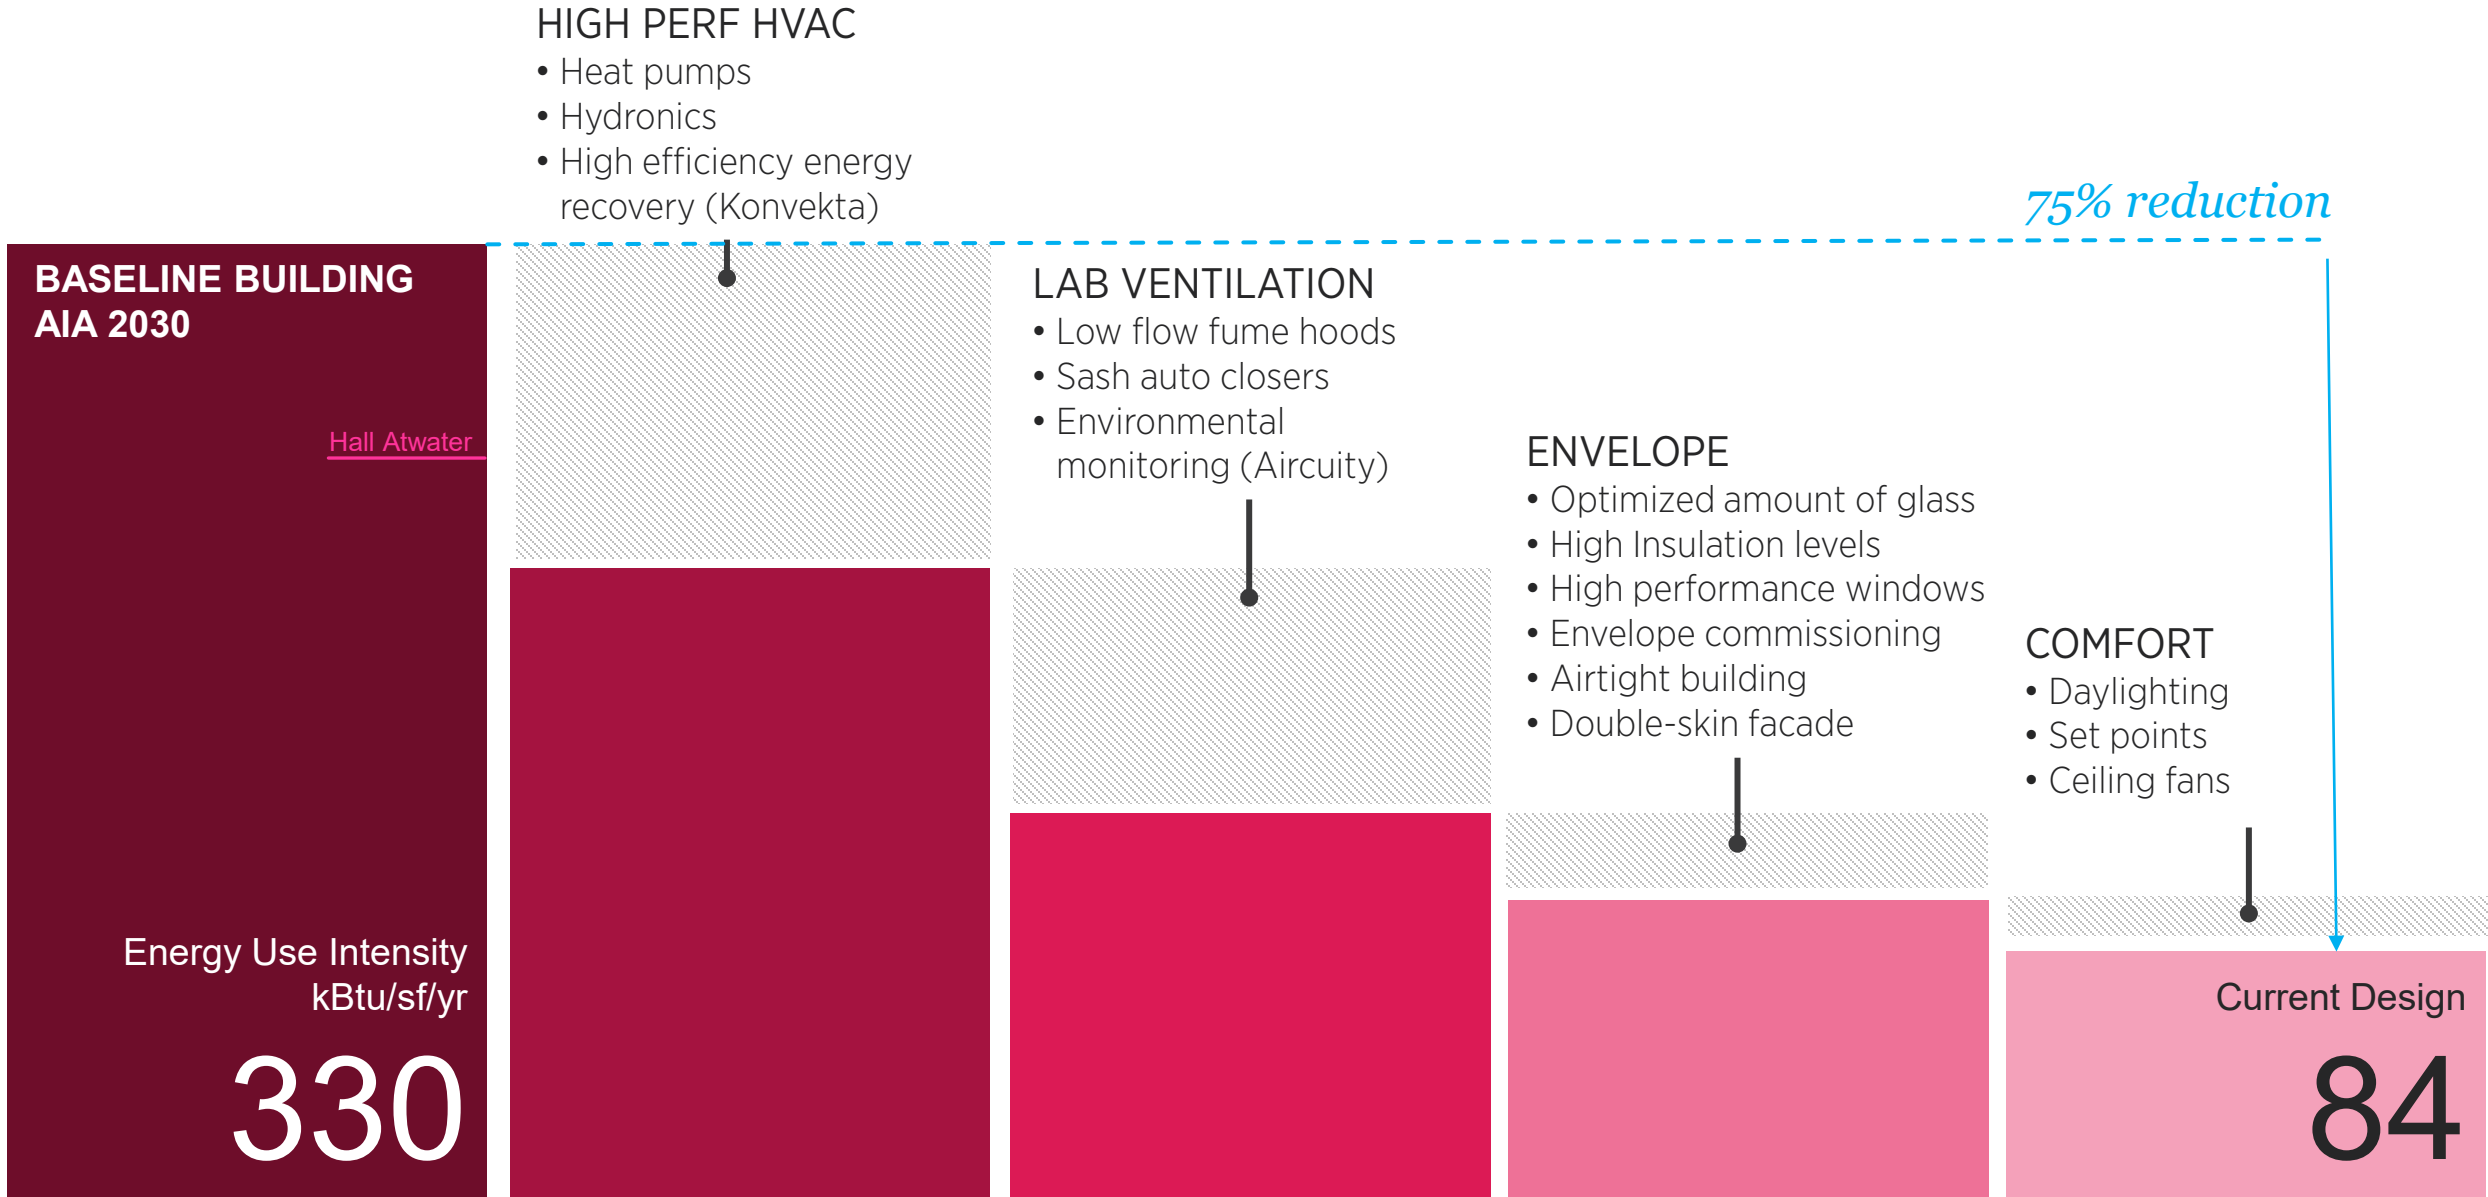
HIGH PERF HVAC
• Heat pumps
• Hydronics
• High efficiency energy recovery (Konvekta)

75% reduction

BASELINE BUILDING
AIA 2030

Hall Atwater

Energy Use Intensity
kBtu/sf/yr

330

LAB VENTILATION
• Low flow fume hoods
• Sash auto closers
• Environmental monitoring (Aircuity)

ENVELOPE
• Optimized amount of glass
• High Insulation levels
• High performance windows
• Envelope commissioning
• Airtight building
• Double-skin facade

COMFORT
• Daylighting
• Set points
• Ceiling fans

Current Design

84